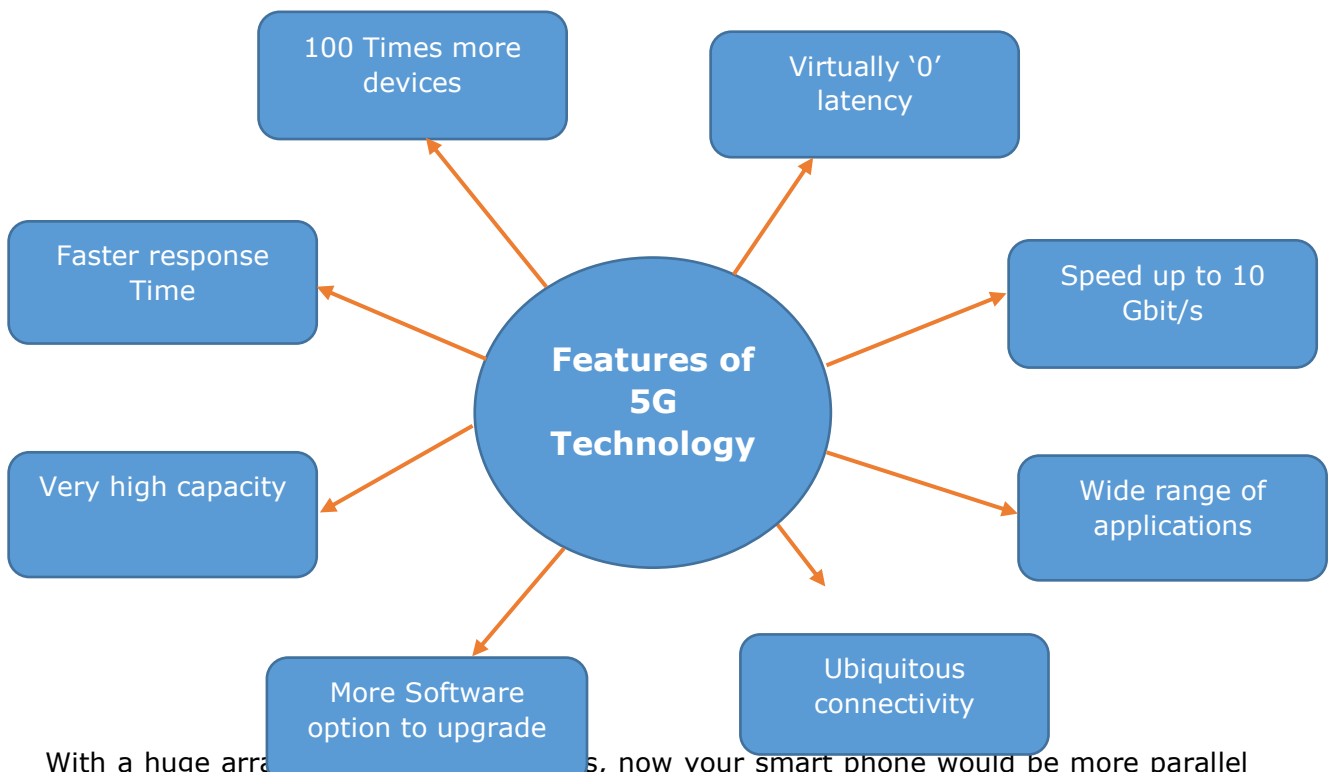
100 Times more devices

Virtually ‘0’ latency

Faster response Time

Speed up to 10 Gbit/s

Features of 5G Technology

Very high capacity

Wide range of applications

More Software option to upgrade

Ubiquitous connectivity

With a huge arra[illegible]s, now your smart phone would be more parallel